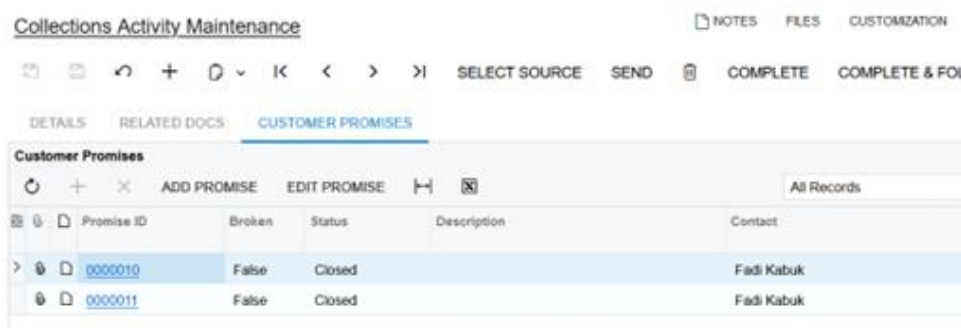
Collections Activity Maintenance

NOTES FILES CUSTOMIZATION

SELECT SOURCE SEND COMPLETE COMPLETE & FO

DETAILS RELATED DOCS CUSTOMER PROMISES

Customer Promises

ADD PROMISE EDIT PROMISE

All Records

| Promise ID | Broken | Status | Description | Contact |
|---|---|---|---|---|
| 0000010 | False | Closed | | Fadi Kabuk |
| 0000011 | False | Closed | | Fadi Kabuk |